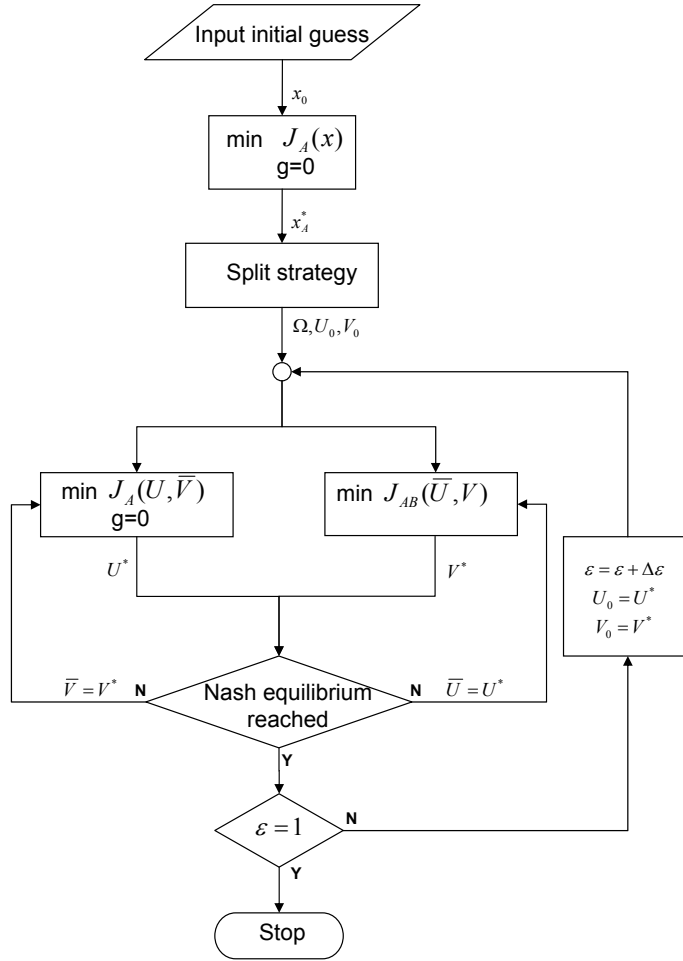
Input initial guess

$x_0$

min $J_A(x)$
g=0

$x_A^*$

Split strategy

$\Omega, U_0, V_0$

min $J_A(U,\overline{V})$
g=0

min $J_{AB}(\overline{U},V)$

$U^*$

$V^*$

$\varepsilon = \varepsilon + \Delta\varepsilon$
$U_0 = U^*$
$V_0 = V^*$

$\overline{V} = V^*$ N

Nash equilibrium reached

N $\overline{U} = U^*$

Y

$\varepsilon = 1$

N

Y

Stop